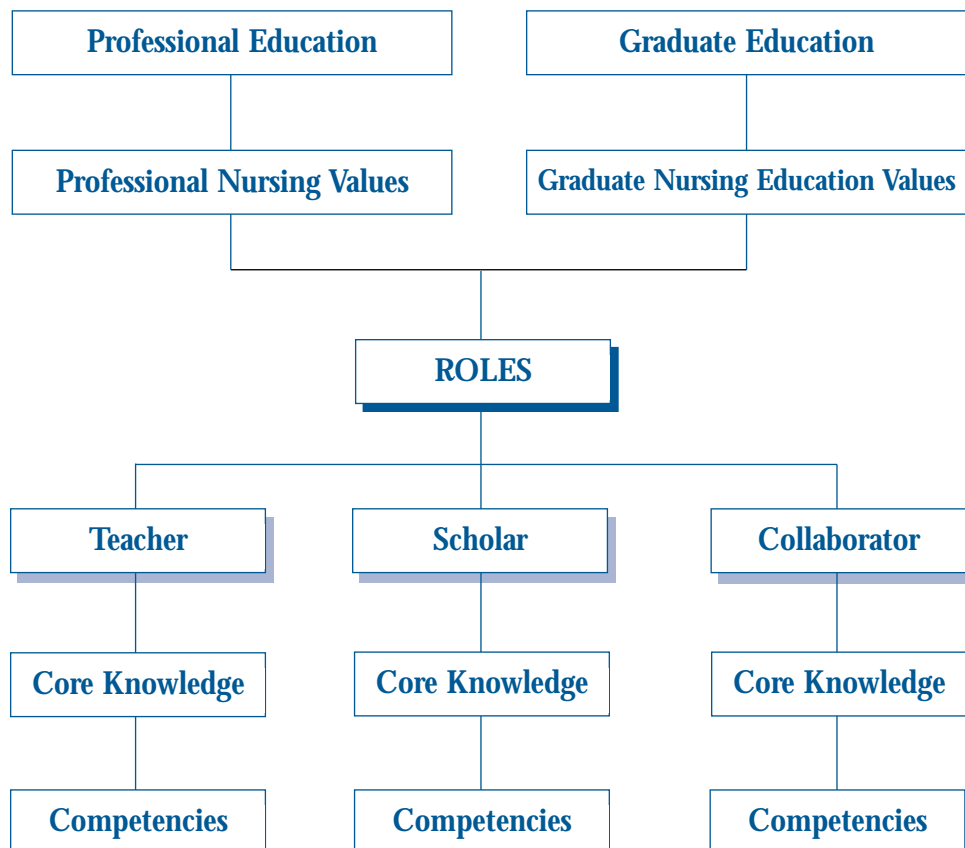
Professional Education

Graduate Education

Professional Nursing Values

Graduate Nursing Education Values

ROLES

Teacher

Scholar

Collaborator

Core Knowledge

Core Knowledge

Core Knowledge

Competencies

Competencies

Competencies